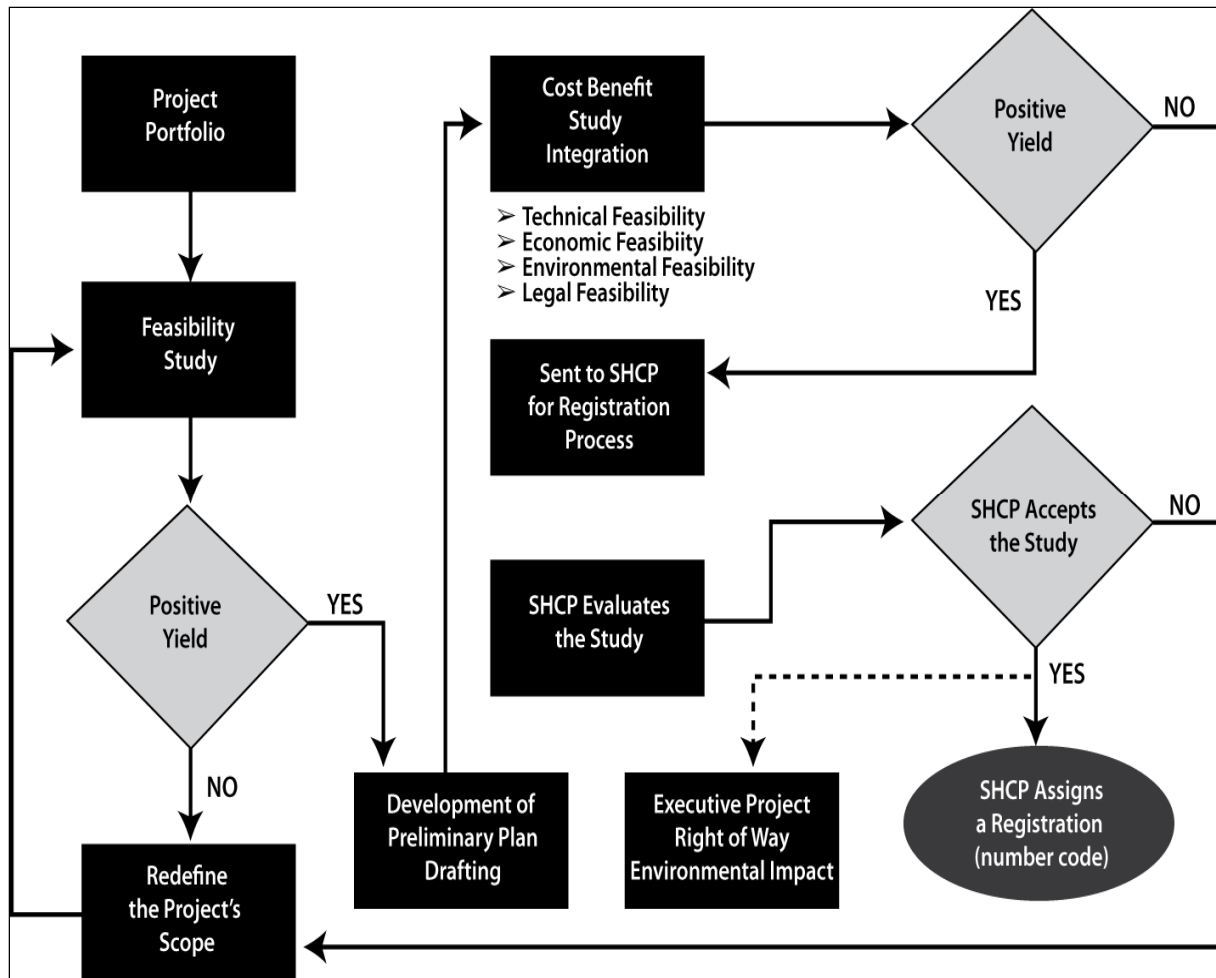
Project Portfolio

Feasibility Study

Positive Yield

YES

NO

Redefine the Project's Scope

Development of Preliminary Plan Drafting

Cost Benefit Study Integration

➢ Technical Feasibility
➢ Economic Feasibiity
➢ Environmental Feasibility
➢ Legal Feasibility

Positive Yield

NO

YES

Sent to SHCP for Registration Process

SHCP Evaluates the Study

SHCP Accepts the Study

NO

YES

Executive Project Right of Way Environmental Impact

SHCP Assigns a Registration (number code)